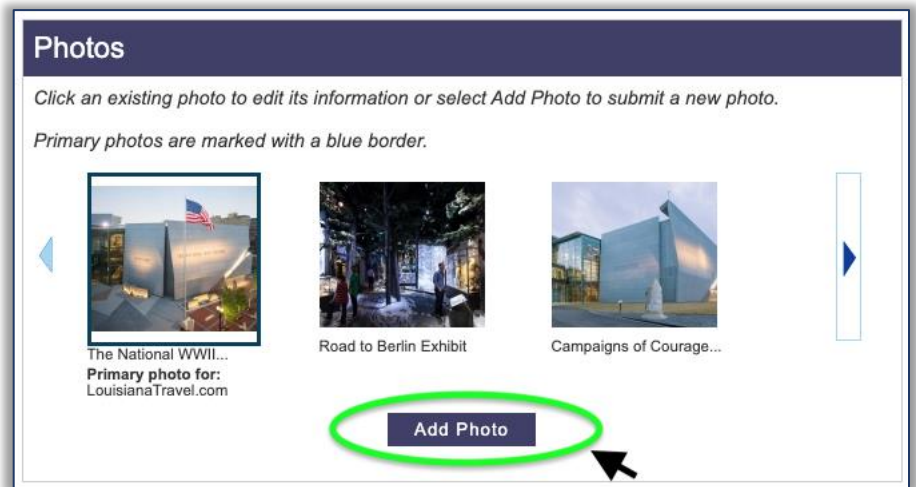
Photos

Click an existing photo to edit its information or select Add Photo to submit a new photo.

Primary photos are marked with a blue border.

The National WWII...
Primary photo for:
LouisianaTravel.com

Road to Berlin Exhibit

Campaigns of Courage...

Add Photo